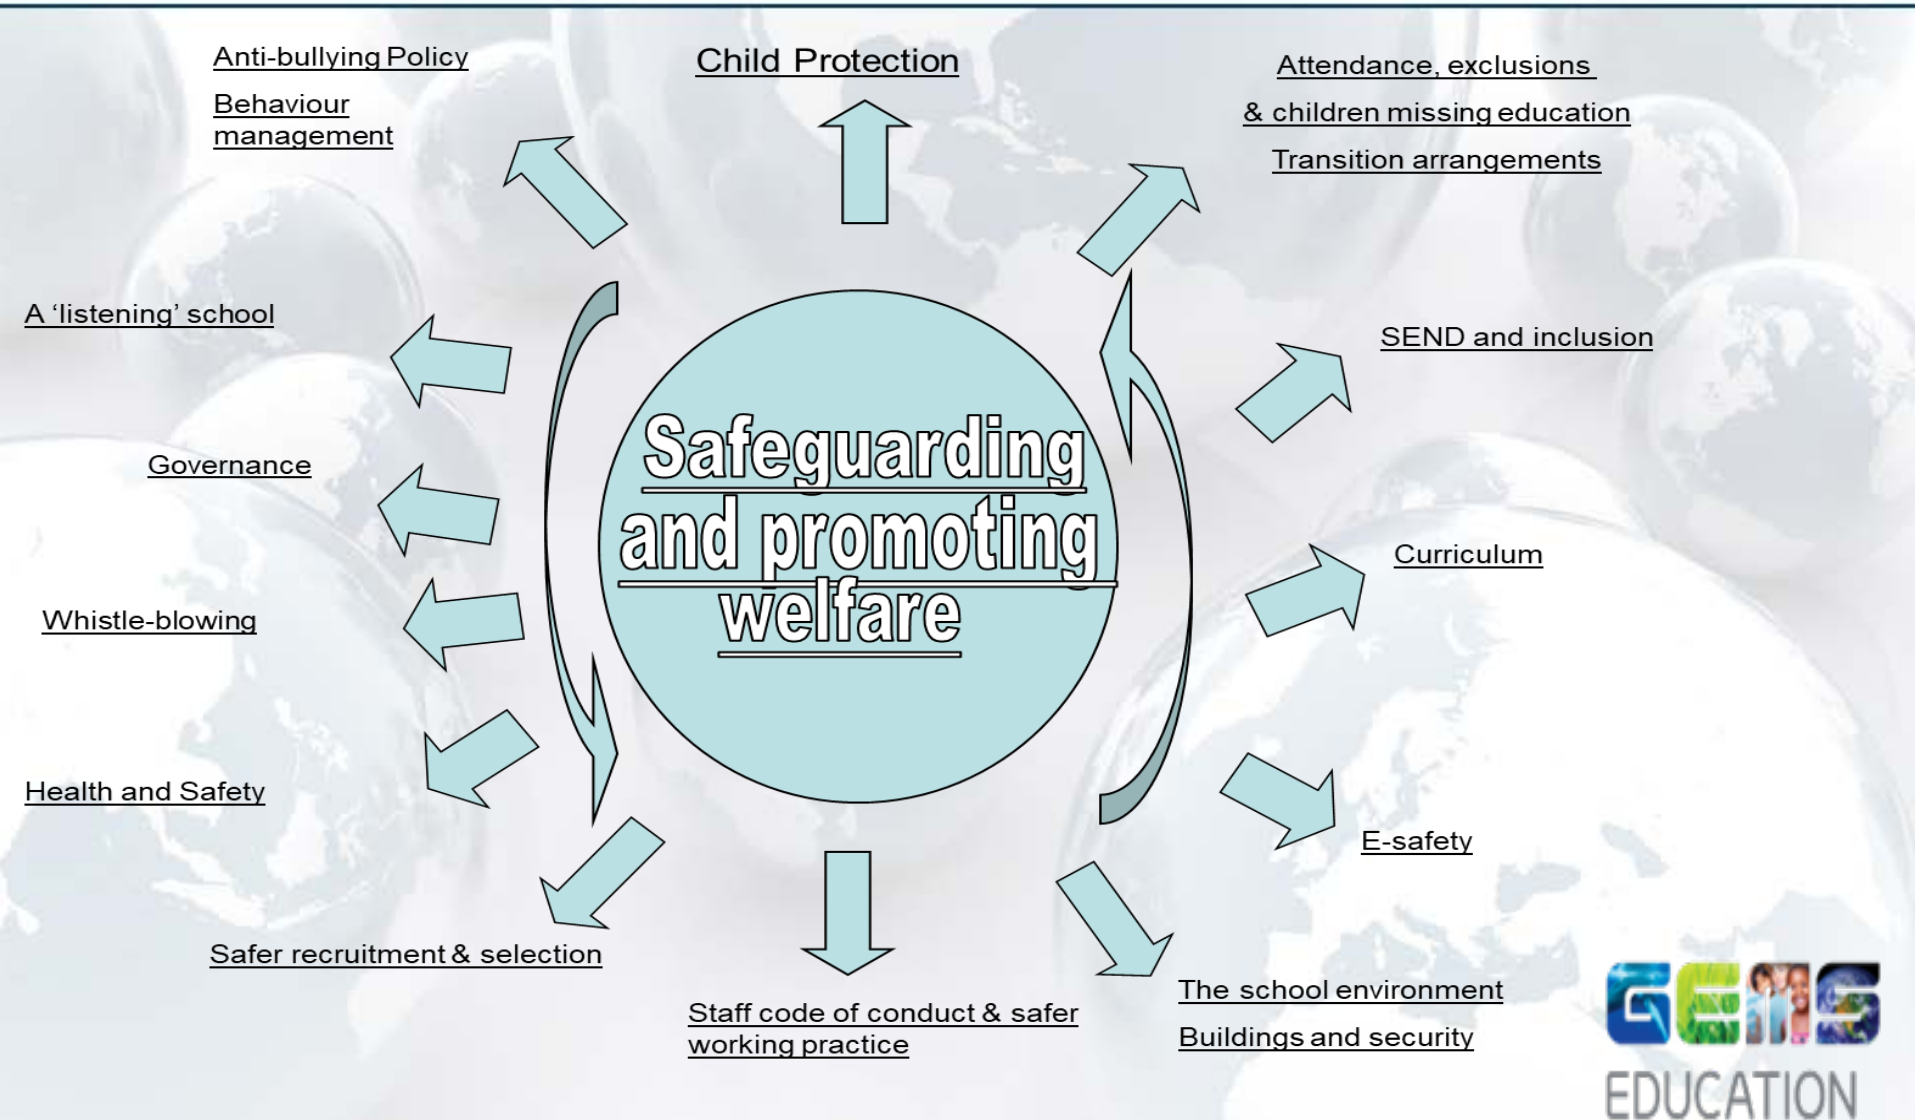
Anti-bullying Policy

Behaviour management

Child Protection

Attendance, exclusions

& children missing education

Transition arrangements

A 'listening' school

SEND and inclusion

Safeguarding and promoting welfare

Governance

Curriculum

Whistle-blowing

Health and Safety

E-safety

Safer recruitment & selection

Staff code of conduct & safer working practice

The school environment

Buildings and security

GEMS EDUCATION